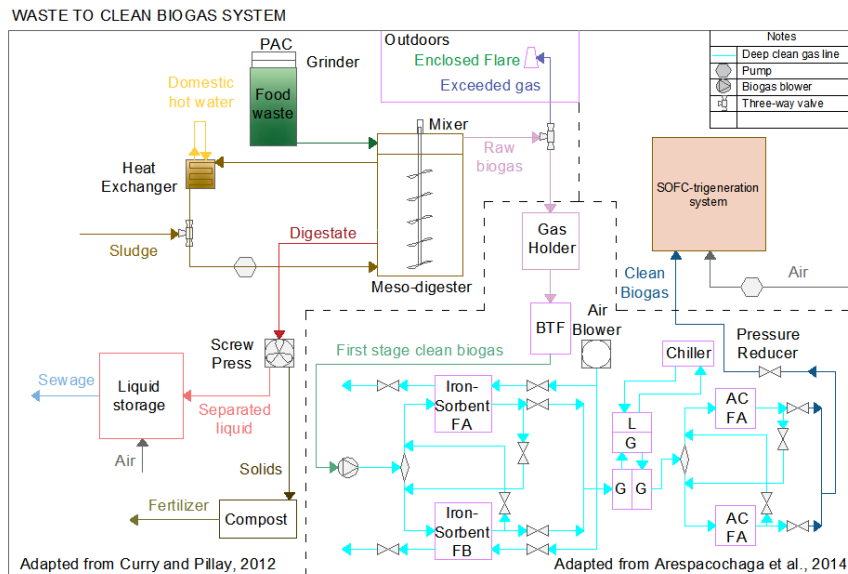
WASTE TO CLEAN BIOGAS SYSTEM

PAC
Grinder
Food waste
Outdoors
Enclosed Flare
Exceeded gas

| Notes |
|---|
| Deep clean gas line |
| Pump |
| Biogas blower |
| Three-way valve |

Domestic hot water
Mixer
Raw biogas
Heat Exchanger
SOFC-trigeneration system
Sludge
Digestate
Gas Holder
Meso-digester
Air
Clean Biogas
BTF
Air Blower
Pressure Reducer
Screw Press
First stage clean biogas
Chiller
Sewage
Liquid storage
Iron-Sorbent FA
L
G
AC FA
Separated liquid
Air
Solids
G
G
Fertilizer
Compost
Iron-Sorbent FB
AC FA
Adapted from Curry and Pillay, 2012
Adapted from Arespacochaga et al., 2014